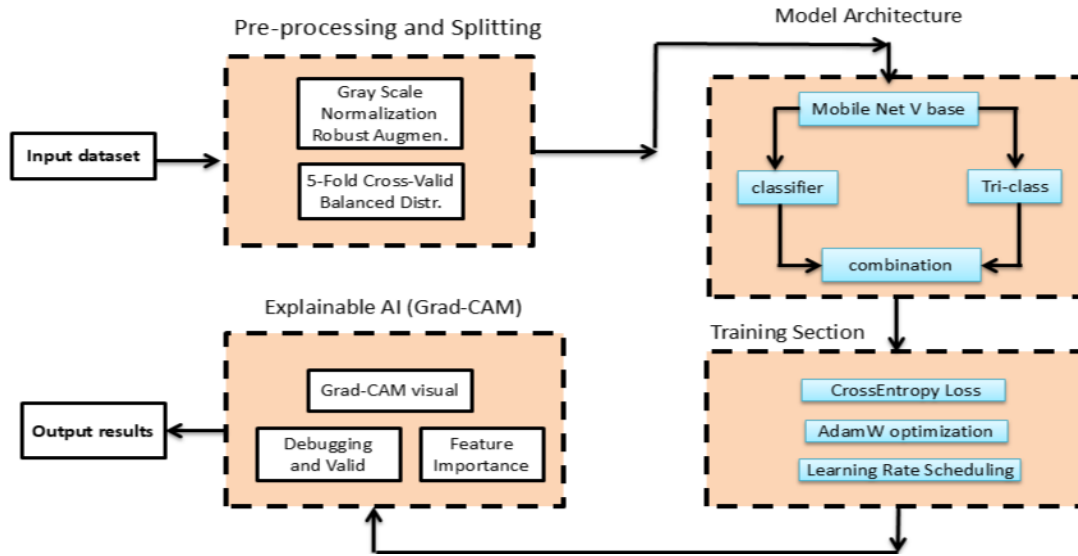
Pre-processing and Splitting

Gray Scale
Normalization
Robust Augmen.

5-Fold Cross-Valid
Balanced Distr.

Input dataset

Model Architecture

Mobile Net V base

classifier

Tri-class

combination

Explainable AI (Grad-CAM)

Grad-CAM visual

Debugging and Valid

Feature Importance

Output results

Training Section

CrossEntropy Loss

AdamW optimization

Learning Rate Scheduling